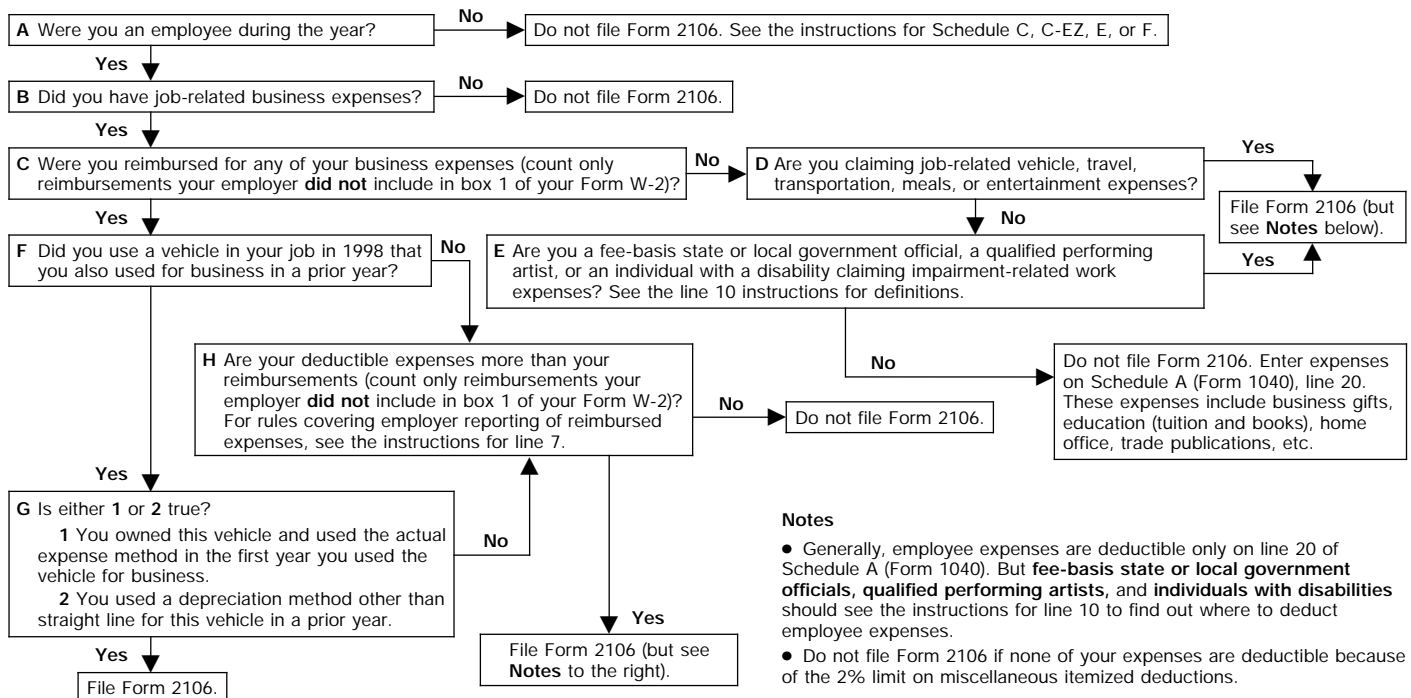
A Were you an employee during the year?

No

Do not file Form 2106. See the instructions for Schedule C, C-EZ, E, or F.

Yes

B Did you have job-related business expenses?

No

Do not file Form 2106.

Yes

C Were you reimbursed for any of your business expenses (count only reimbursements your employer **did not** include in box 1 of your Form W-2)?

No

D Are you claiming job-related vehicle, travel, transportation, meals, or entertainment expenses?

Yes

File Form 2106 (but see **Notes** below).

No

Yes

Yes

F Did you use a vehicle in your job in 1998 that you also used for business in a prior year?

No

E Are you a fee-basis state or local government official, a qualified performing artist, or an individual with a disability claiming impairment-related work expenses? See the line 10 instructions for definitions.

No

Do not file Form 2106. Enter expenses on Schedule A (Form 1040), line 20. These expenses include business gifts, education (tuition and books), home office, trade publications, etc.

H Are your deductible expenses more than your reimbursements (count only reimbursements your employer **did not** include in box 1 of your Form W-2)? For rules covering employer reporting of reimbursed expenses, see the instructions for line 7.

No

Do not file Form 2106.

Yes

G Is either **1** or **2** true?

**1** You owned this vehicle and used the actual expense method in the first year you used the vehicle for business.

**2** You used a depreciation method other than straight line for this vehicle in a prior year.

No

Yes

File Form 2106 (but see **Notes** to the right).

Yes

File Form 2106.

**Notes**

• Generally, employee expenses are deductible only on line 20 of Schedule A (Form 1040). But **fee-basis state or local government officials, qualified performing artists,** and **individuals with disabilities** should see the instructions for line 10 to find out where to deduct employee expenses.

• Do not file Form 2106 if none of your expenses are deductible because of the 2% limit on miscellaneous itemized deductions.